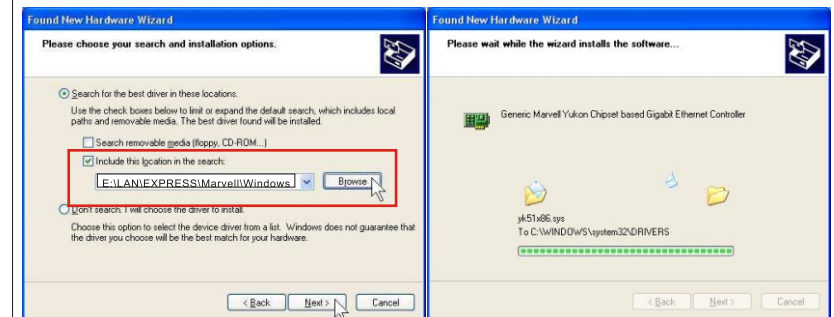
Found New Hardware Wizard

Please choose your search and installation options.

Search for the best driver in these locations.

Use the check boxes below to limit or expand the default search, which includes local paths and removable media. The best driver found will be installed.

Search removable media (floppy, CD-ROM...)

Include this location in the search:

E:\LAN\EXPRESS\Marvell\Windows

Browse

Don't search. I will choose the driver to install.

Choose this option to select the device driver from a list. Windows does not guarantee that the driver you choose will be the best match for your hardware.

< Back
Next >
Cancel

Found New Hardware Wizard

Please wait while the wizard installs the software...

Generic Marvell Yukon Chipset based Gigabit Ethernet Controller

yk51x86.sys

To C:\WINDOWS\system32\DRIVERS

< Back
Next >
Cancel